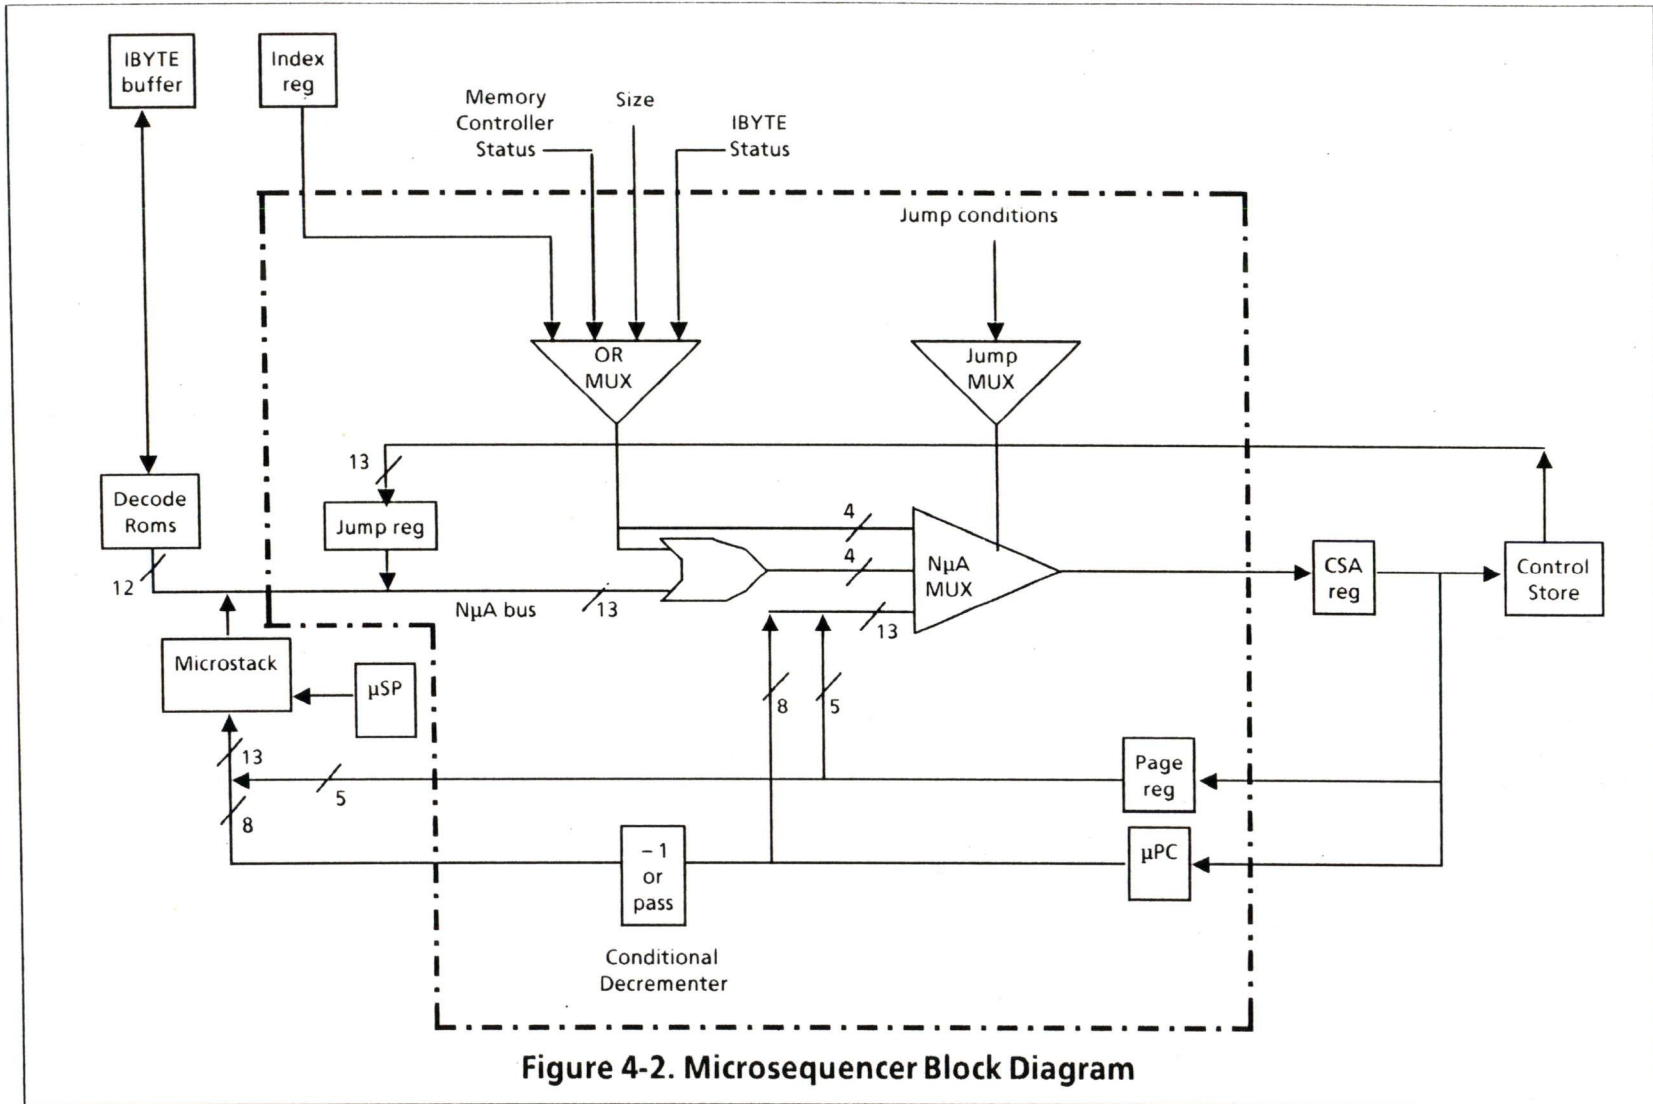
IBYTE buffer

Index reg

Memory Controller Status

Size

IBYTE Status

Jump conditions

OR MUX

Jump MUX

13

Decode Roms

Jump reg

4

4

NμA MUX

CSA reg

Control Store

12

NμA bus

13

13

Microstack

μSP

8

5

13

5

8

Page reg

μPC

– 1 or pass

Conditional Decrementer

Figure 4-2. Microsequencer Block Diagram